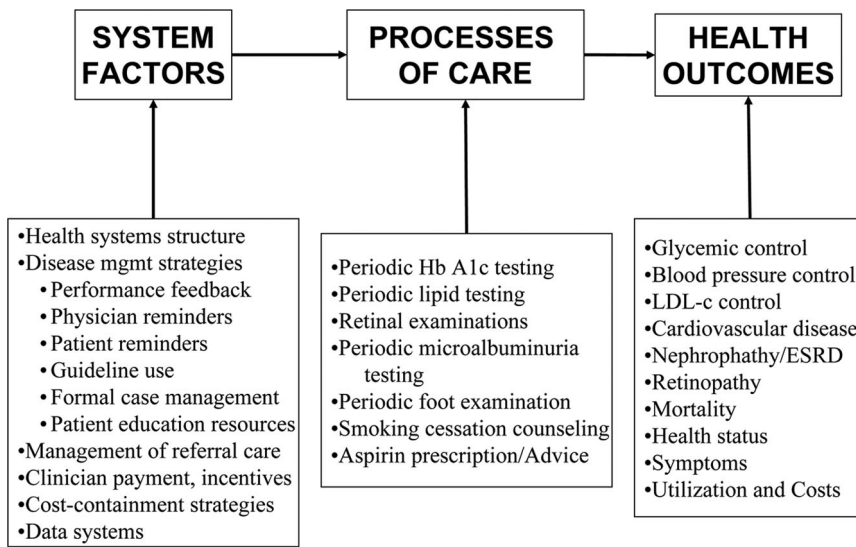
SYSTEM FACTORS

PROCESSES OF CARE

HEALTH OUTCOMES

•Health systems structure
•Disease mgmt strategies
•Performance feedback
•Physician reminders
•Patient reminders
•Guideline use
•Formal case management
•Patient education resources
•Management of referral care
•Clinician payment, incentives
•Cost-containment strategies
•Data systems

•Periodic Hb A1c testing
•Periodic lipid testing
•Retinal examinations
•Periodic microalbuminuria testing
•Periodic foot examination
•Smoking cessation counseling
•Aspirin prescription/Advice

•Glycemic control
•Blood pressure control
•LDL-c control
•Cardiovascular disease
•Nephrophathy/ESRD
•Retinopathy
•Mortality
•Health status
•Symptoms
•Utilization and Costs